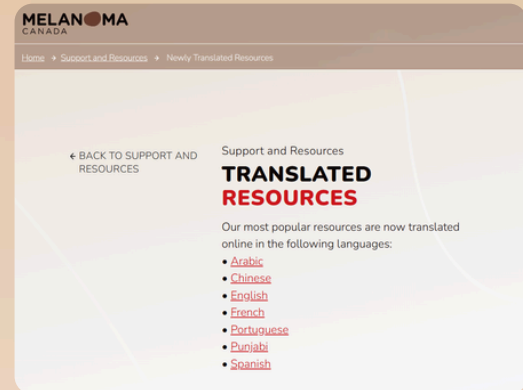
MELANOMA
CANADA

Home → Support and Resources → Newly Translated Resources

← BACK TO SUPPORT AND RESOURCES

Support and Resources

TRANSLATED RESOURCES

Our most popular resources are now translated online in the following languages:

- Arabic
- Chinese
- English
- French
- Portuguese
- Punjabi
- Spanish